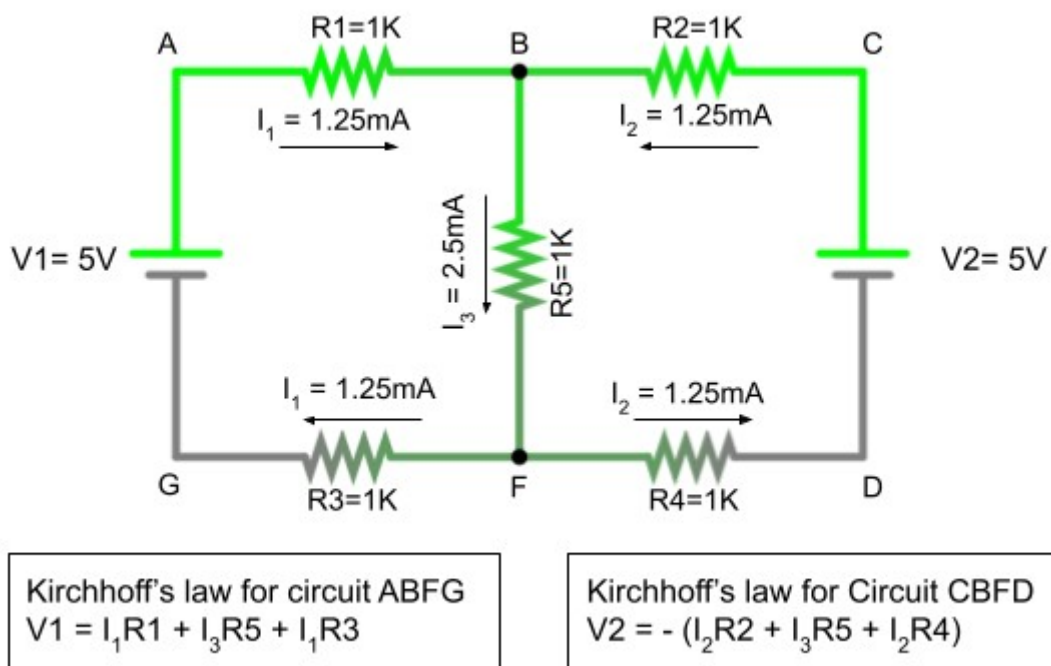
A

R1=1K

B

R2=1K

C

$I_1$ = 1.25mA

$I_2$ = 1.25mA

V1= 5V

$I_3$ = 2.5mA

R5=1K

V2= 5V

$I_1$ = 1.25mA

$I_2$ = 1.25mA

G

R3=1K

F

R4=1K

D

Kirchhoff's law for circuit ABFG
V1 = $I_1$R1 + $I_3$R5 + $I_1$R3

Kirchhoff's law for Circuit CBFD
V2 = - ($I_2$R2 + $I_3$R5 + $I_2$R4)